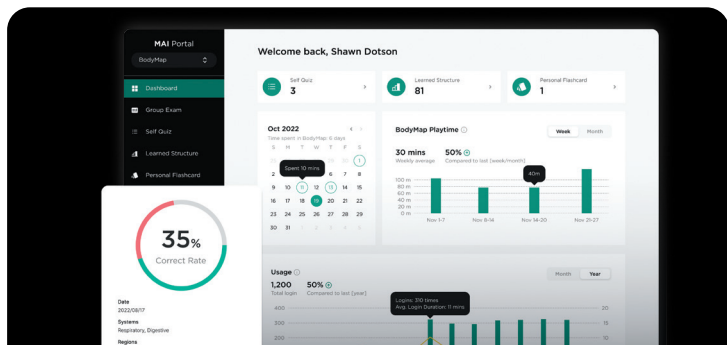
MAI Portal
BodyMap

Dashboard
Group Exam
Self Quiz
Learned Structure
Personal Flashcard

Welcome back, Shawn Dotson

Self Quiz
3

Learned Structure
81

Personal Flashcard
1

Oct 2022
Time spent in BodyMap: 6 days
S M T W T F S
1
Spent 10 mins
2 3 4 5 6 7 8
9 10 11 12 13 14 15
16 17 18 19 20 21 22
23 24 25 26 27 28 29
30 31 1 2 3 4 5

BodyMap Playtime
Week Month
30 mins
Weekly average
50%
Compared to last [week/month]
100 m
80 m
60 m
40 m
20 m
0 m
40m
Nov 1-7 Nov 8-14 Nov 14-20 Nov 21-27

35%
Correct Rate

Date
2022/08/17
Systems
Respiratory, Digestive
Regions

Usage
Month Year
1,200
Total login
50%
Compared to last [year]
400
300
200
Logins: 310 times
Avg. Login Duration: 11 mins
20
15
10